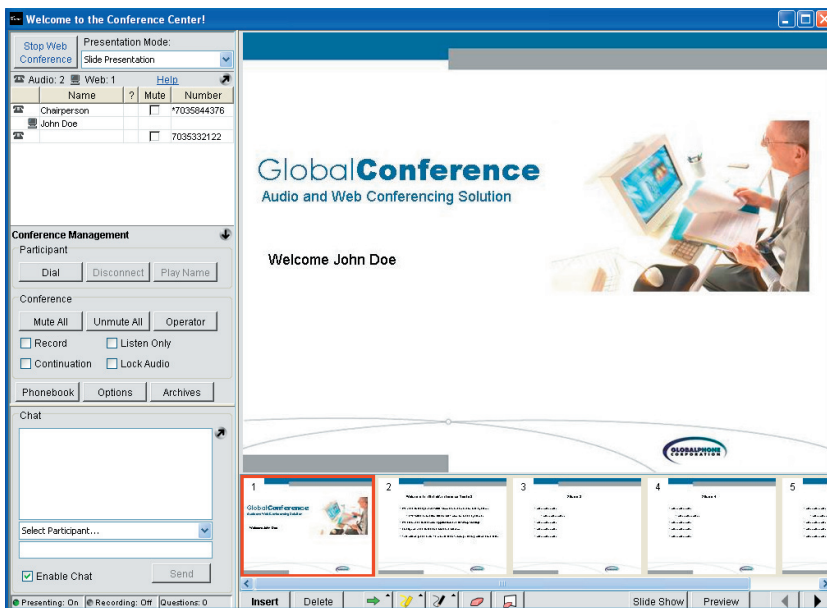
Welcome to the Conference Center!

Stop Web Conference
Presentation Mode:
Slide Presentation

Audio: 2 Web: 1
Help

| Name | ? | Mute | Number |
|---|---|---|---|
| Chairperson | | ☐ | *7035844376 |
| John Doe | | | |
| | | ☐ | 7035332122 |

Conference Management
Participant
Dial
Disconnect
Play Name
Conference
Mute All
Unmute All
Operator
Record
Listen Only
Continuation
Lock Audio
Phonebook
Options
Archives
Chat
Select Participant...
Enable Chat
Send

GlobalConference
Audio and Web Conferencing Solution
Welcome John Doe
GLOBALPHONE CORPORATION

1
GlobalConference
2
3
4
5

Insert
Delete
Slide Show
Preview

Presenting: On
Recording: Off
Questions: 0